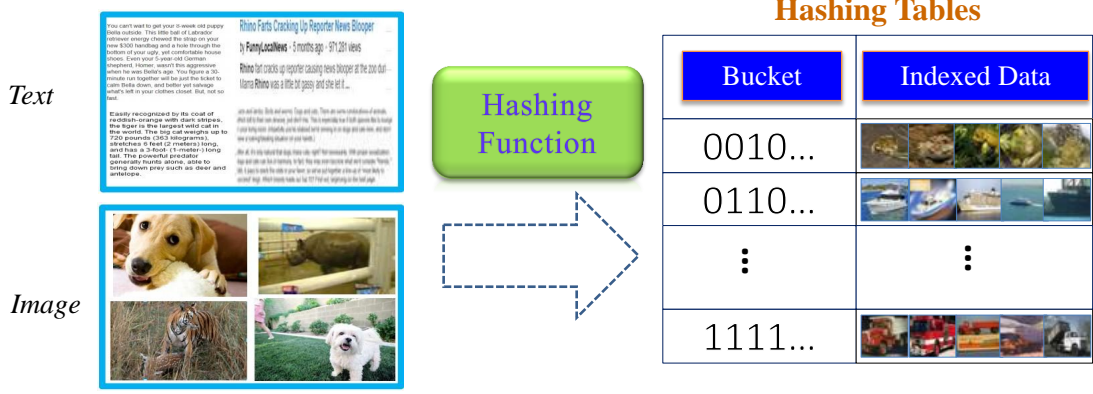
Text

You can't wait to get your 8-week old puppy Bella outside. This little ball of Labrador retriever energy chewed the strap on your new $300 handbag and a hole through the bottom of your ugly, yet comfortable house shoes. Even your 5-year-old German shepherd, Homer, wasn't this aggressive when he was Bella's age. You figure a 30-minute run together will be just the ticket to calm Bella down, and better yet salvage what's left in your clothes closet. But, not so fast.

Easily recognized by its coat of reddish-orange with dark stripes, the tiger is the largest wild cat in the world. The big cat weighs up to 720 pounds (363 kilograms), stretches 6 feet (2 meters) long, and has a 3-foot-(1-meter-) long tail. The powerful predator generally hunts alone, able to bring down prey such as deer and antelope.

Rhino Farts Cracking Up Reporter News Blooper

by FunnyLocalNews • 5 months ago • 971,281 views

Rhino fart cracks up reporter causing news blooper at the zoo during Mama Rhino was a little bit gassy and she let it ...

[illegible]

Image

Hashing Function

Hashing Tables

| Bucket | Indexed Data |
|---|---|
| 0010... | |
| 0110... | |
| ⋮ | ⋮ |
| 1111... | |